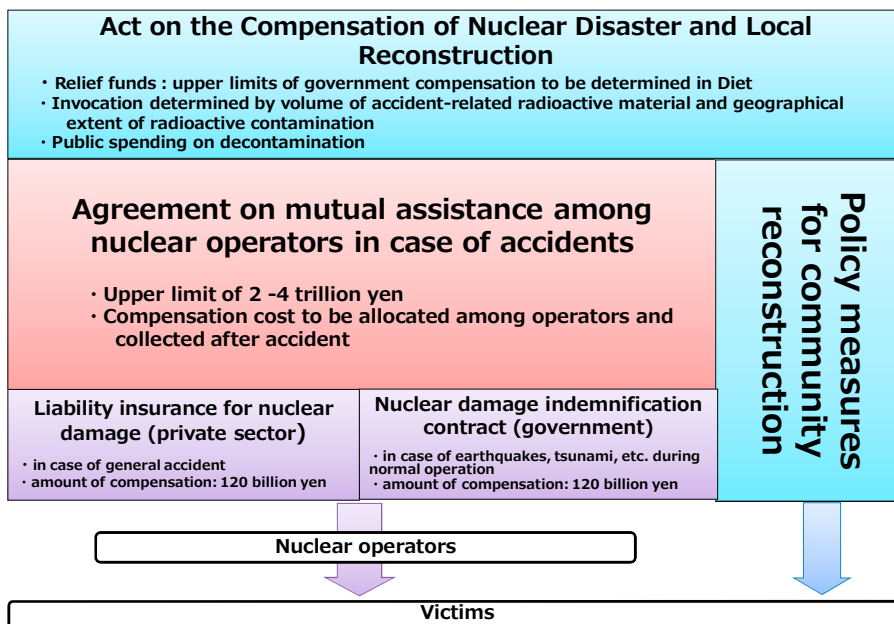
Act on the Compensation of Nuclear Disaster and Local Reconstruction

・Relief funds : upper limits of government compensation to be determined in Diet
・Invocation determined by volume of accident-related radioactive material and geographical extent of radioactive contamination
・Public spending on decontamination

Agreement on mutual assistance among nuclear operators in case of accidents

・Upper limit of 2 -4 trillion yen
・Compensation cost to be allocated among operators and collected after accident

Liability insurance for nuclear damage (private sector)

・in case of general accident
・amount of compensation: 120 billion yen

Nuclear damage indemnification contract (government)

・in case of earthquakes, tsunami, etc. during normal operation
・amount of compensation: 120 billion yen

Policy measures for community reconstruction

Nuclear operators

Victims